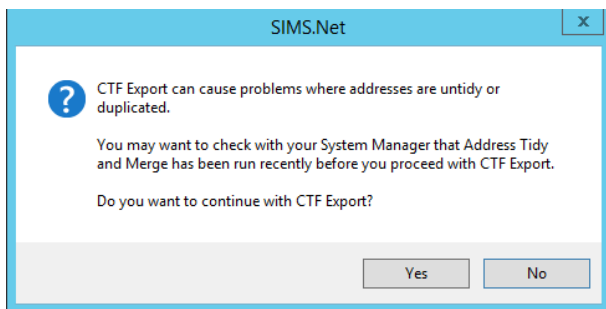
SIMS.Net

x

?

CTF Export can cause problems where addresses are untidy or duplicated.

You may want to check with your System Manager that Address Tidy and Merge has been run recently before you proceed with CTF Export.

Do you want to continue with CTF Export?

Yes

No